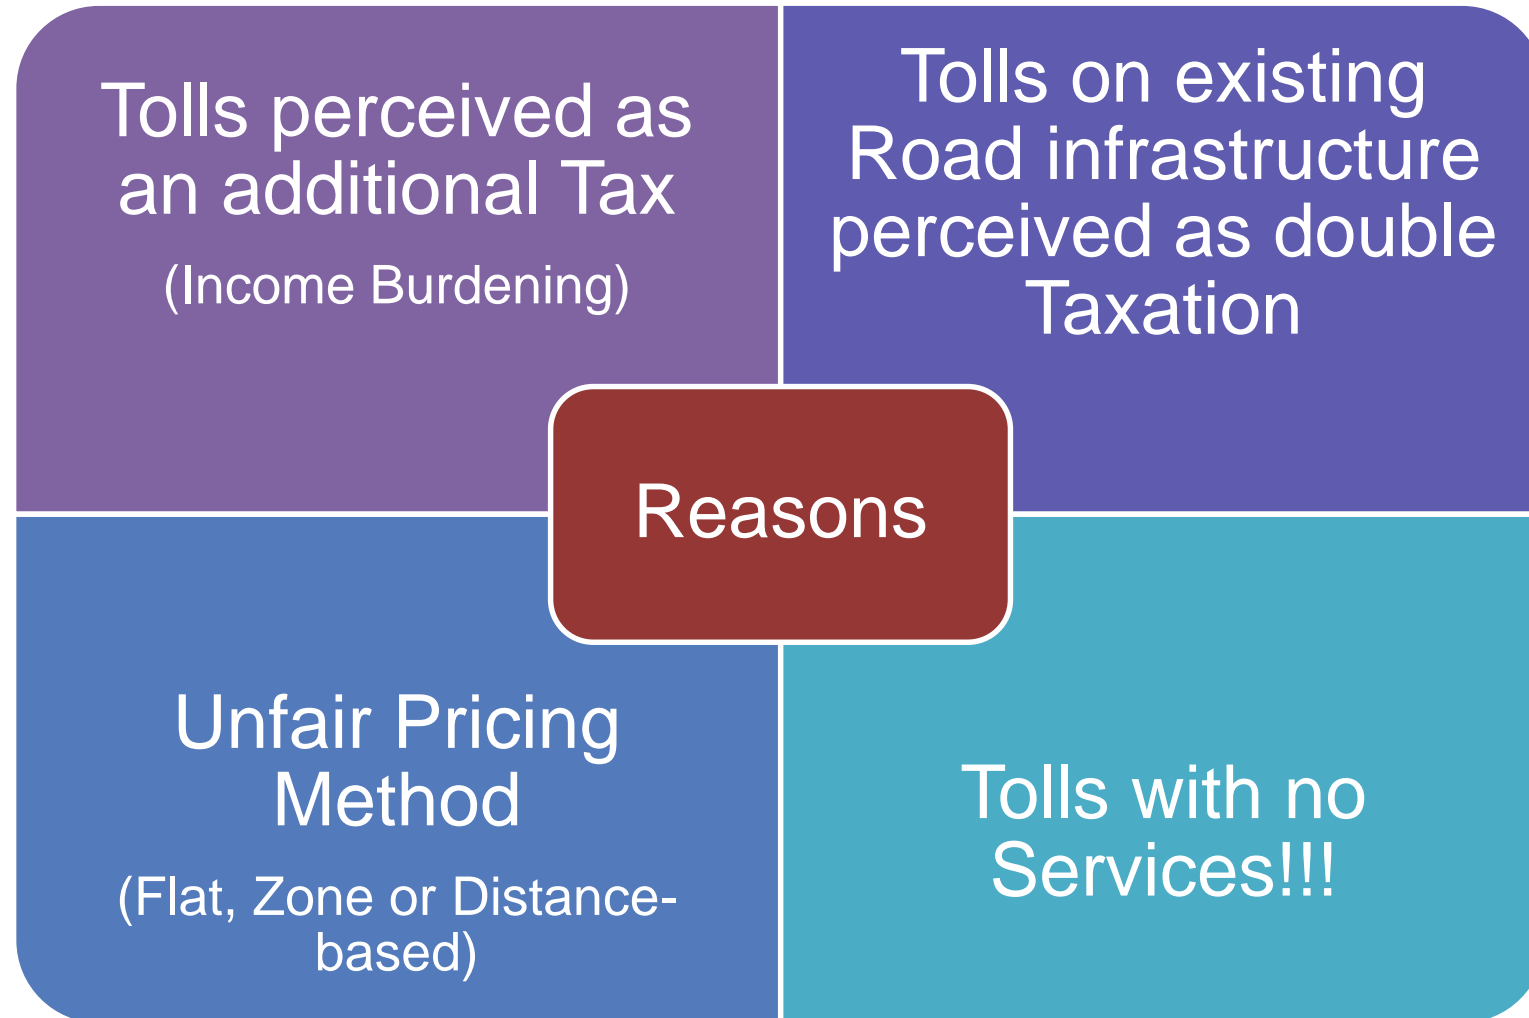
Tolls perceived as an additional Tax

(Income Burdening)

Tolls on existing Road infrastructure perceived as double Taxation

Reasons

Unfair Pricing Method

(Flat, Zone or Distance-based)

Tolls with no Services!!!